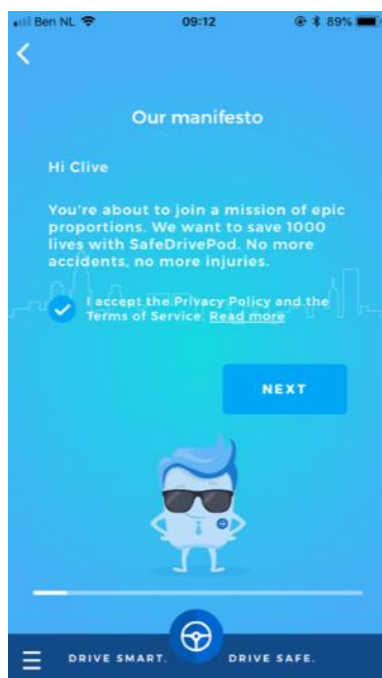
Ben NL 09:12 89%

Our manifesto

Hi Clive

You're about to join a mission of epic proportions. We want to save 1000 lives with SafeDrivePod. No more accidents, no more injuries.

I accept the Privacy Policy and the Terms of Service. Read more

NEXT

DRIVE SMART. DRIVE SAFE.